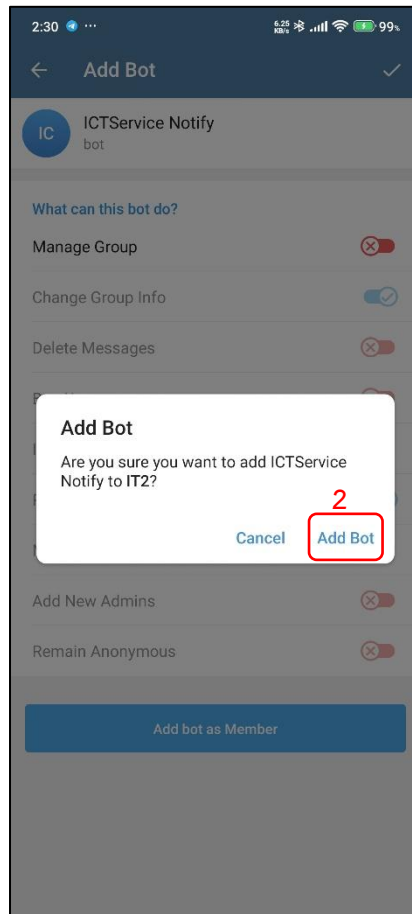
2:30 ···
6.25 KB/s 99%

Add Bot

IC
ICTService Notify
bot

What can this bot do?

Manage Group

Change Group Info

Delete Messages

Add Bot

Are you sure you want to add ICTService Notify to IT2?

2

Cancel Add Bot

Add New Admins

Remain Anonymous

Add bot as Member